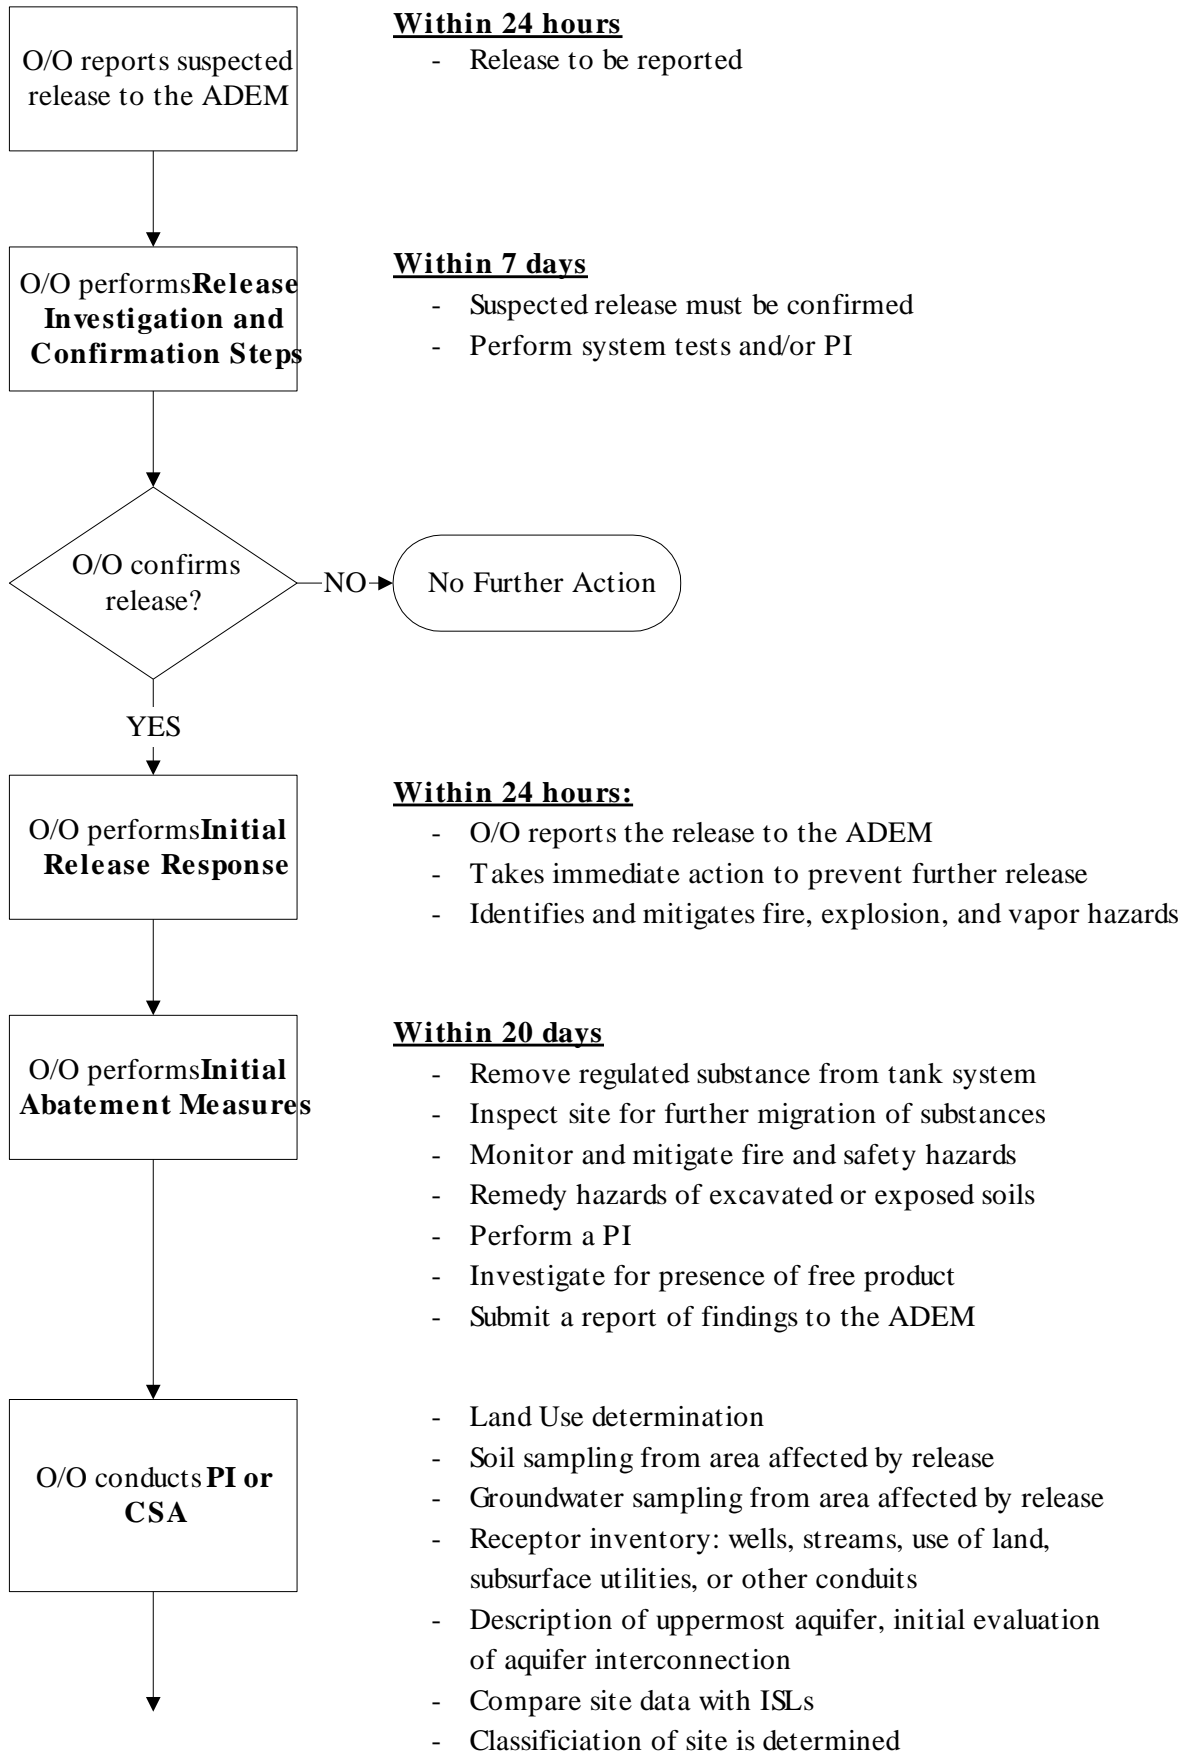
O/O reports suspected release to the ADEM

**Within 24 hours**
- Release to be reported

O/O performs **Release Investigation and Confirmation Steps**

**Within 7 days**
- Suspected release must be confirmed
- Perform system tests and/or PI

O/O confirms release?

NO

No Further Action

YES

O/O performs **Initial Release Response**

**Within 24 hours:**
- O/O reports the release to the ADEM
- Takes immediate action to prevent further release
- Identifies and mitigates fire, explosion, and vapor hazards

O/O performs **Initial Abatement Measures**

**Within 20 days**
- Remove regulated substance from tank system
- Inspect site for further migration of substances
- Monitor and mitigate fire and safety hazards
- Remedy hazards of excavated or exposed soils
- Perform a PI
- Investigate for presence of free product
- Submit a report of findings to the ADEM

O/O conducts **PI or CSA**

- Land Use determination
- Soil sampling from area affected by release
- Groundwater sampling from area affected by release
- Receptor inventory: wells, streams, use of land, subsurface utilities, or other conduits
- Description of uppermost aquifer, initial evaluation of aquifer interconnection
- Compare site data with ISLs
- Classificiation of site is determined